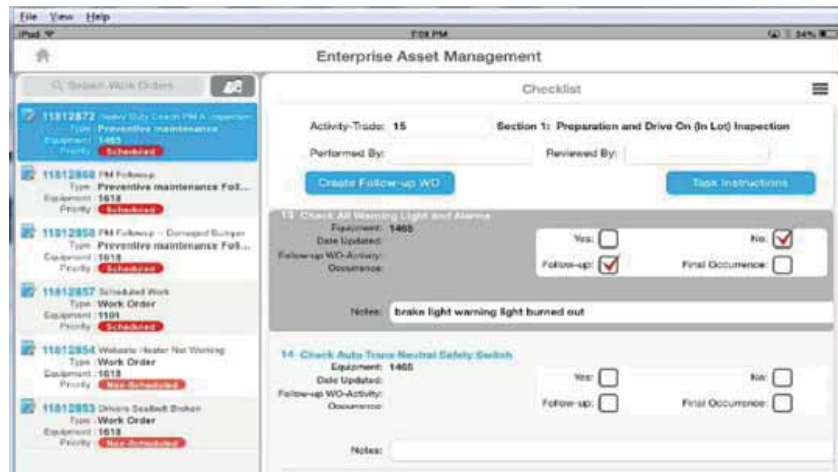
File View Help

iPad

7:08 PM

34%

Enterprise Asset Management

Search Work Orders

Checklist

11812872 Heavy Duty Coach PM A Inspection
Type: Preventive maintenance
Equipment: 1465
Priority: Scheduled

11812868 PM Followup
Type: Preventive maintenance Foll...
Equipment: 1618
Priority: Scheduled

11812858 PM Followup – Damaged Bumper
Type: Preventive maintenance Foll...
Equipment: 1618
Priority: Scheduled

11812857 Scheduled Work
Type: Work Order
Equipment: 1101
Priority: Scheduled

11812854 Webasto Heater Not Working
Type: Work Order
Equipment: 1618
Priority: Non-Scheduled

11812853 Drivers Seatbelt Broken
Type: Work Order
Equipment: 1618
Priority: Non-Scheduled

Activity-Trade: 15

Section 1: Preparation and Drive On (In Lot) Inspection

Performed By:

Reviewed By:

Create Follow-up WO

Task Instructions

13 Check All Warning Light and Alarms
Equipment: 1465
Date Updated:
Follow-up WO-Activity:
Occurrence:

Yes:
No:
Follow-up:
Final Occurrence:

Notes: brake light warning light burned out

14 Check Auto Trans Neutral Safety Switch
Equipment: 1465
Date Updated:
Follow-up WO-Activity:
Occurrence:

Yes:
No:
Follow-up:
Final Occurrence:

Notes: